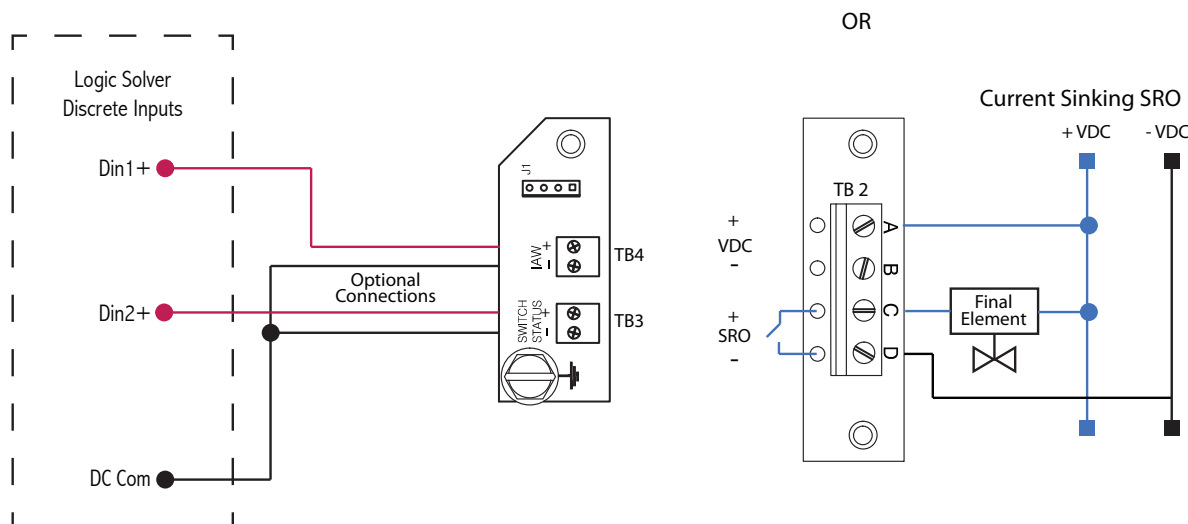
OR

Logic Solver
Discrete Inputs

Din1+

Din2+

DC Com

Optional
Connections

J1

IAW
+
−

TB4

SWITCH
STATUS
+
−

TB3

Current Sinking SRO

+ VDC

- VDC

TB 2

+
VDC
−

+
SRO
−

A
B
C
D

Final
Element